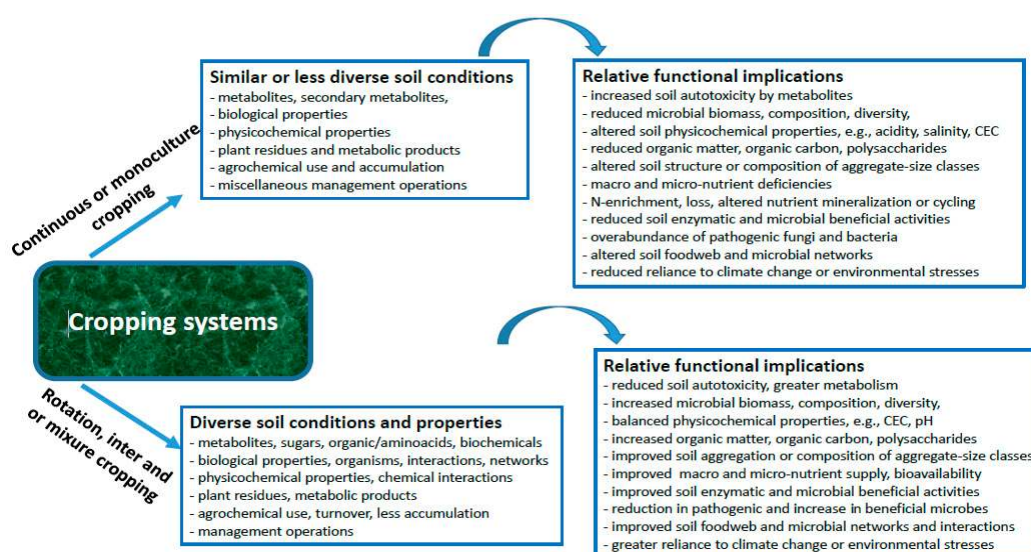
Similar or less diverse soil conditions
- metabolites, secondary metabolites,
- biological properties
- physicochemical properties
- plant residues and metabolic products
- agrochemical use and accumulation
- miscellaneous management operations

Relative functional implications
- increased soil autotoxicity by metabolites
- reduced microbial biomass, composition, diversity,
- altered soil physicochemical properties, e.g., acidity, salinity, CEC
- reduced organic matter, organic carbon, polysaccharides
- altered soil structure or composition of aggregate-size classes
- macro and micro-nutrient deficiencies
- N-enrichment, loss, altered nutrient mineralization or cycling
- reduced soil enzymatic and microbial beneficial activities
- overabundance of pathogenic fungi and bacteria
- altered soil foodweb and microbial networks
- reduced reliance to climate change or environmental stresses

Continuous or monoculture cropping

Cropping systems

Rotation, inter and or mixure cropping

Relative functional implications
- reduced soil autotoxicity, greater metabolism
- increased microbial biomass, composition, diversity,
- balanced physicochemical properties, e.g., CEC, pH
- increased organic matter, organic carbon, polysaccharides
- improved soil aggregation or composition of aggregate-size classes
- improved macro and micro-nutrient supply, bioavailability
- improved soil enzymatic and microbial beneficial activities
- reduction in pathogenic and increase in beneficial microbes
- improved soil foodweb and microbial networks and interactions
- greater reliance to climate change or environmental stresses

Diverse soil conditions and properties
- metabolites, sugars, organic/aminoacids, biochemicals
- biological properties, organisms, interactions, networks
- physicochemical properties, chemical interactions
- plant residues, metabolic products
- agrochemical use, turnover, less accumulation
- management operations